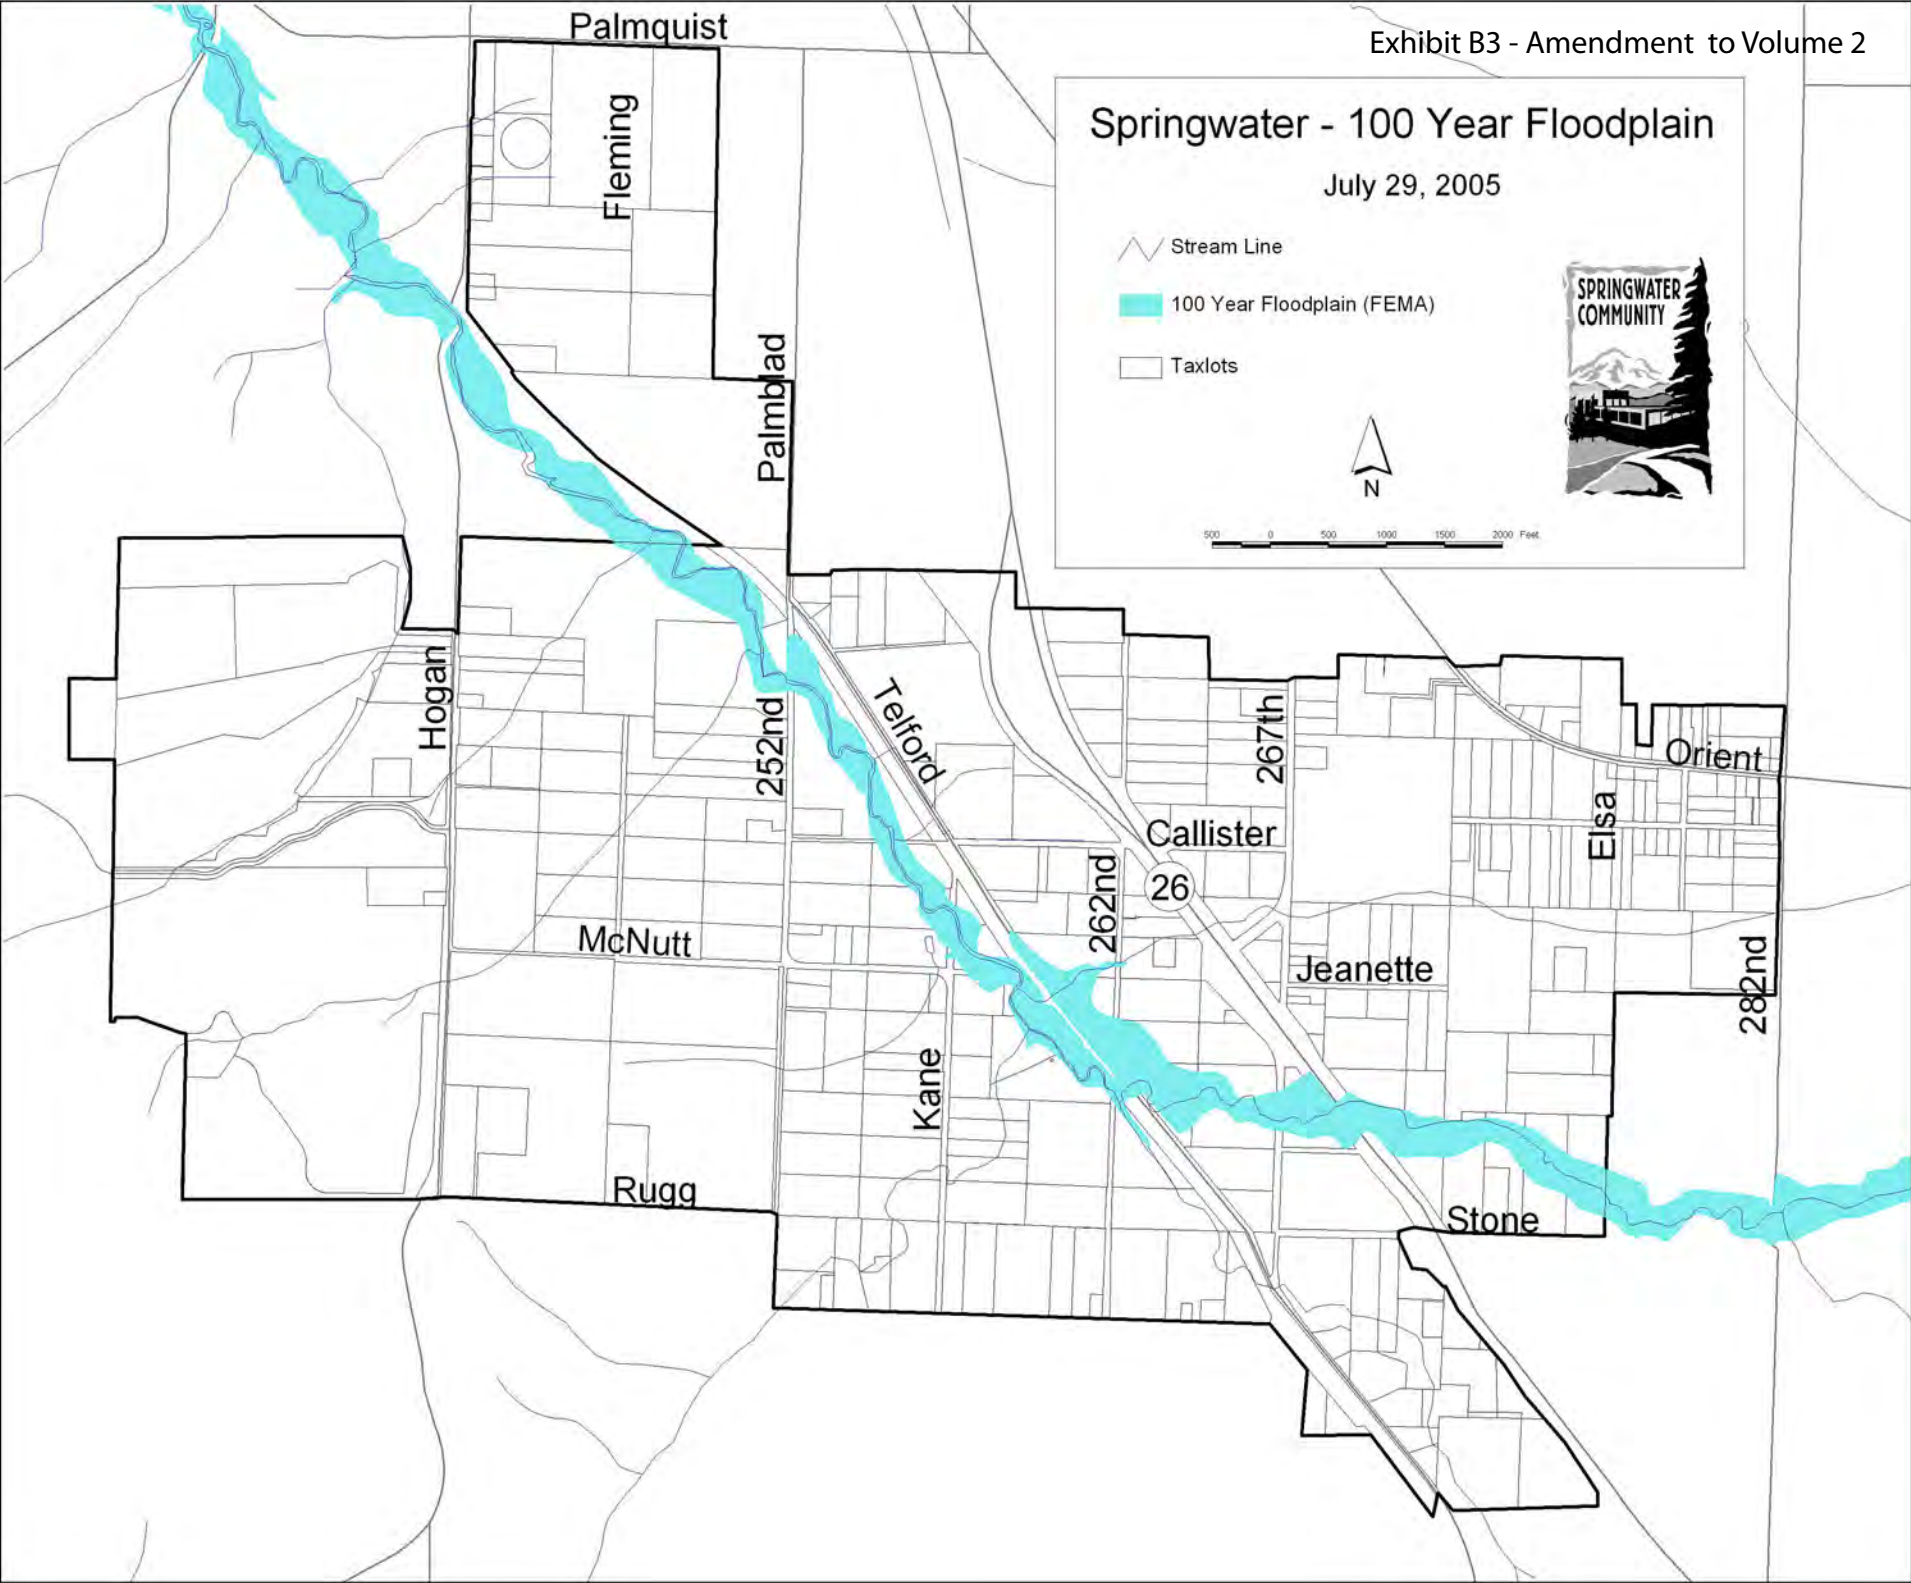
Exhibit B3 - Amendment to Volume 2

Springwater - 100 Year Floodplain

July 29, 2005

Stream Line

100 Year Floodplain (FEMA)

Taxlots

N

500 0 500 1000 1500 2000 Feet

SPRINGWATER COMMUNITY

Palmquist

Fleming

Palmblad

Hogan

252nd

Telford

267th

Orient

Elsa

Callister

26

262nd

McNutt

Jeanette

282nd

Kane

Rugg

Stone